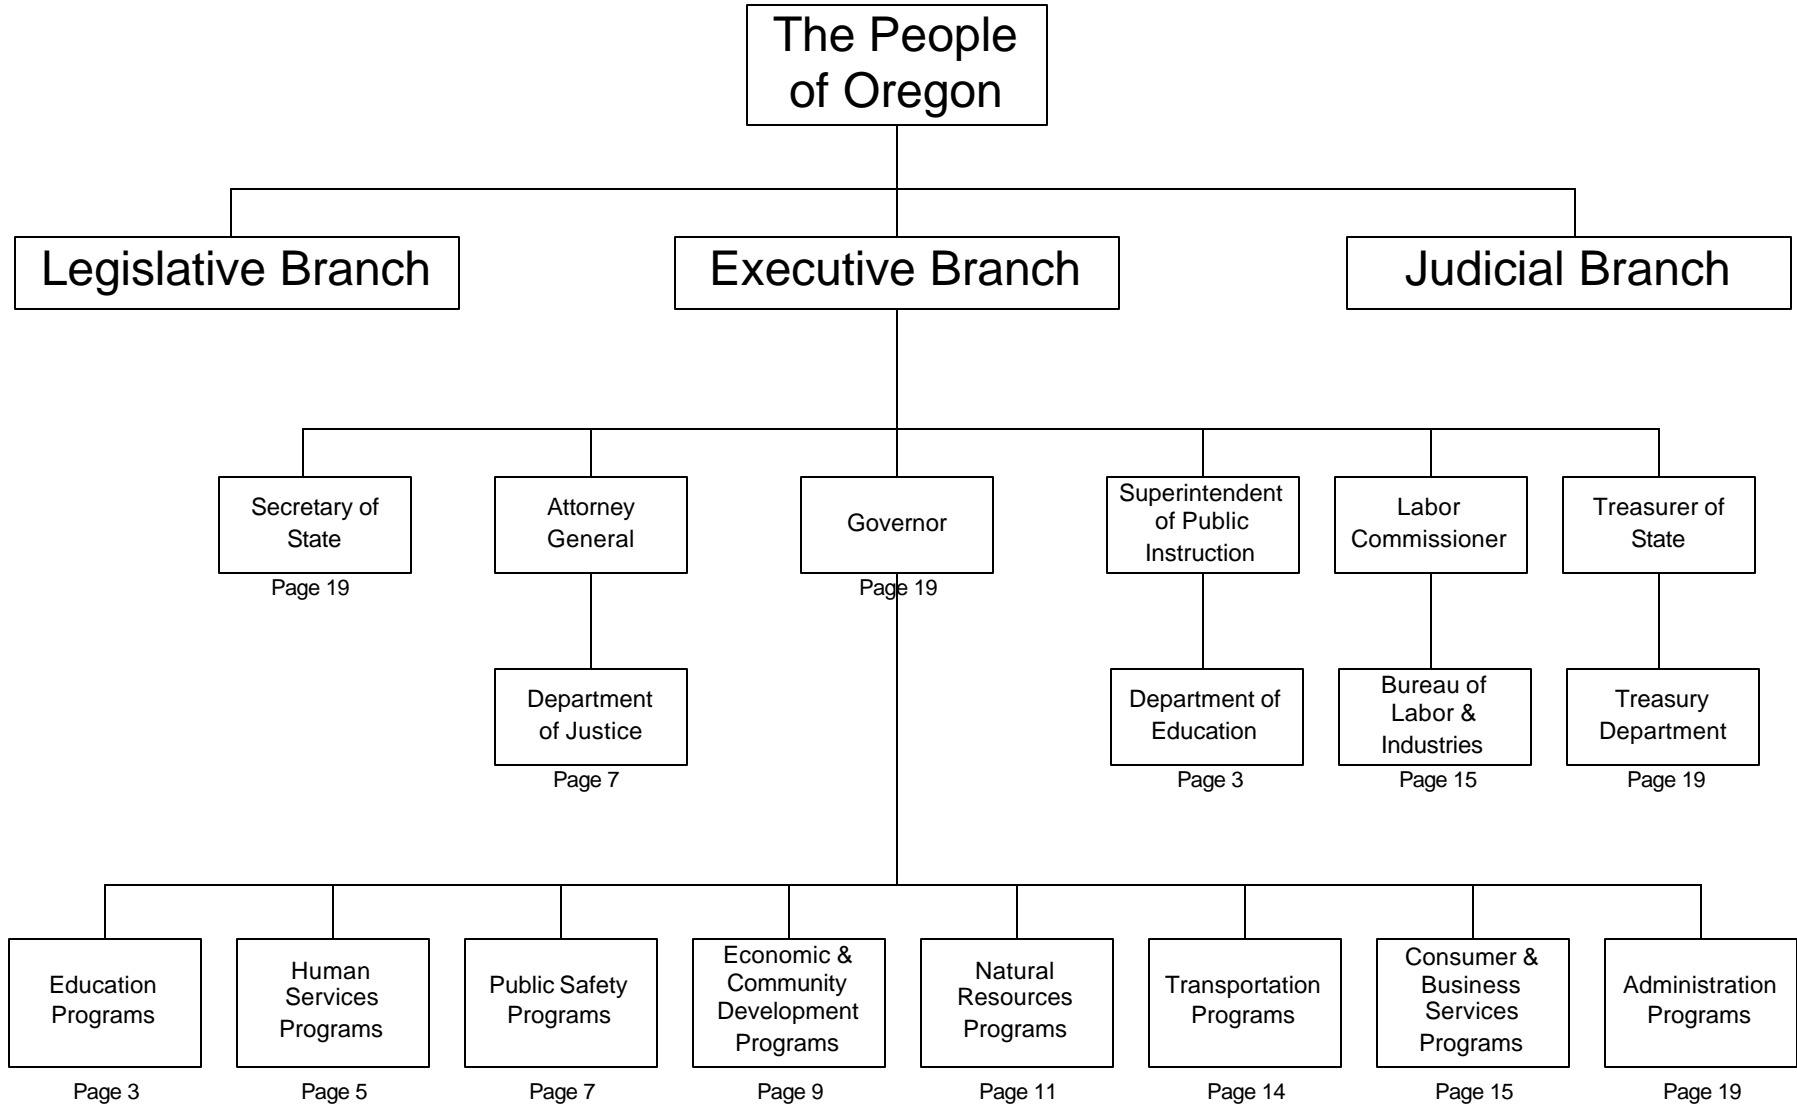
The People of Oregon

Legislative Branch

Executive Branch

Judicial Branch

Secretary of State
Page 19

Attorney General

Governor
Page 19

Superintendent of Public Instruction

Labor Commissioner

Treasurer of State

Department of Justice
Page 7

Department of Education
Page 3

Bureau of Labor & Industries
Page 15

Treasury Department
Page 19

Education Programs
Page 3

Human Services Programs
Page 5

Public Safety Programs
Page 7

Economic & Community Development Programs
Page 9

Natural Resources Programs
Page 11

Transportation Programs
Page 14

Consumer & Business Services Programs
Page 15

Administration Programs
Page 19